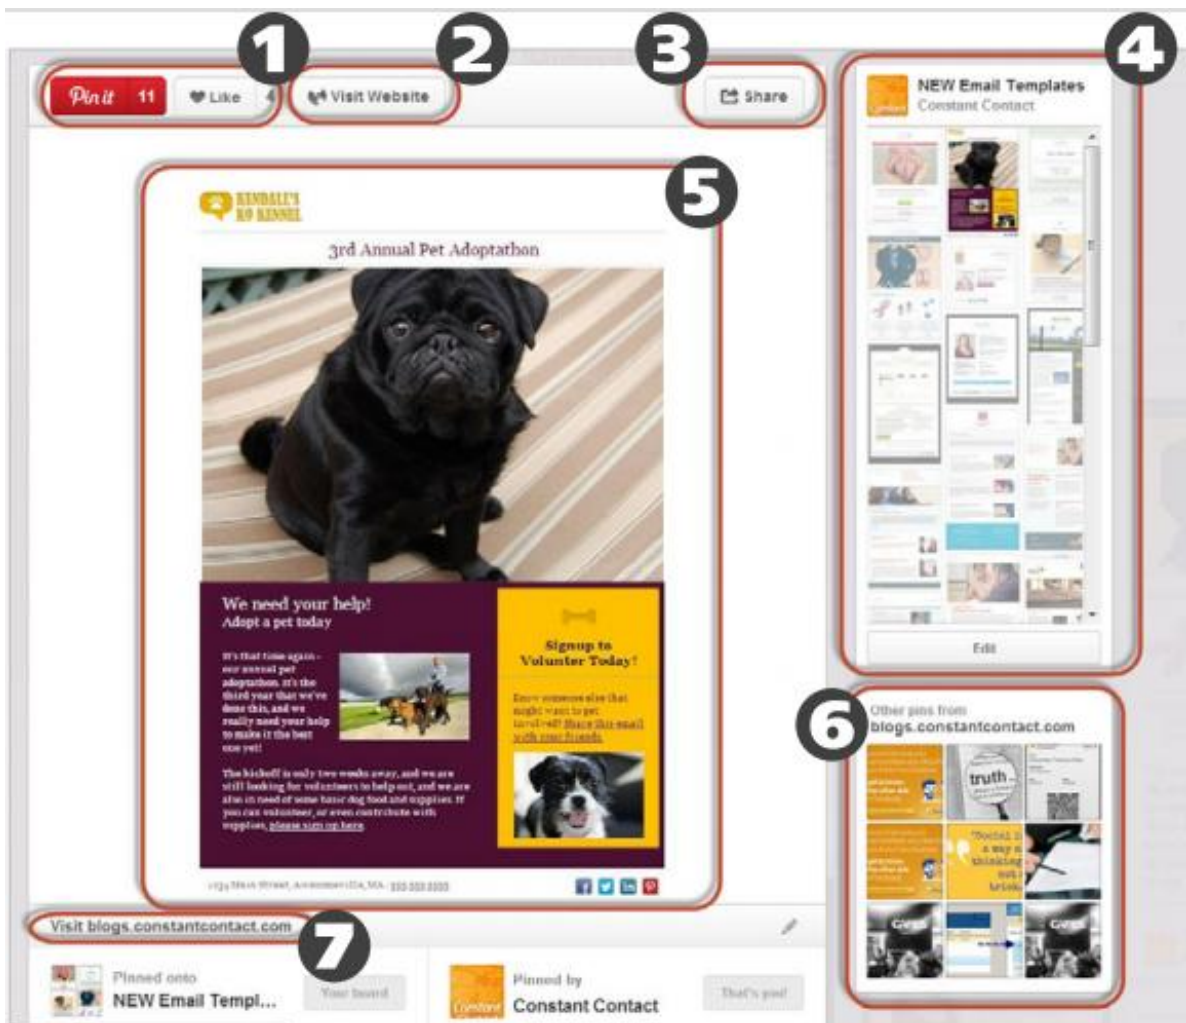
1
2
3
4
Pin it 11
Like 4
Visit Website
Share
NEW Email Templates
Constant Contact
5
KENDALL'S K9 KENNEL
3rd Annual Pet Adoptathon
We need your help!
Adopt a pet today
It's that time again - our annual pet adoptathon. It's the third year that we've done this, and we really need your help to make it the best one yet!
The kickoff is only two weeks away, and we are still looking for volunteers to help out, and we are also in need of some basic dog food and supplies. If you can volunteer, or even contribute with supplies, please sign up here.
Signup to Volunteer Today!
Know someone else that might want to get involved? Share this email with your friends.
1234 Main Street, Anytown USA, MA · 555.555.5555
Edit
Other pins from
blogs.constantcontact.com
6
truth
"Social is a way of thinking... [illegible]
Visit blogs.constantcontact.com
7
Pinned onto
NEW Email Templ...
Your board
Pinned by
Constant Contact
That's you!